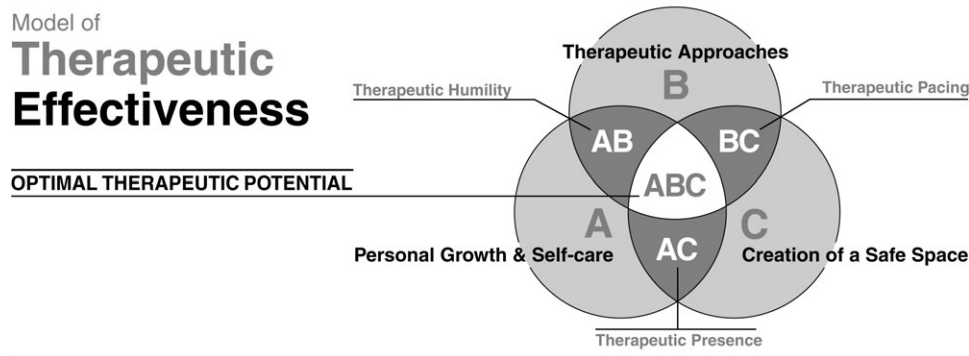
Model of
Therapeutic
Effectiveness

OPTIMAL THERAPEUTIC POTENTIAL

Therapeutic Humility

Therapeutic Approaches

B

Therapeutic Pacing

AB

BC

ABC

A

C

Personal Growth & Self-care

AC

Creation of a Safe Space

Therapeutic Presence